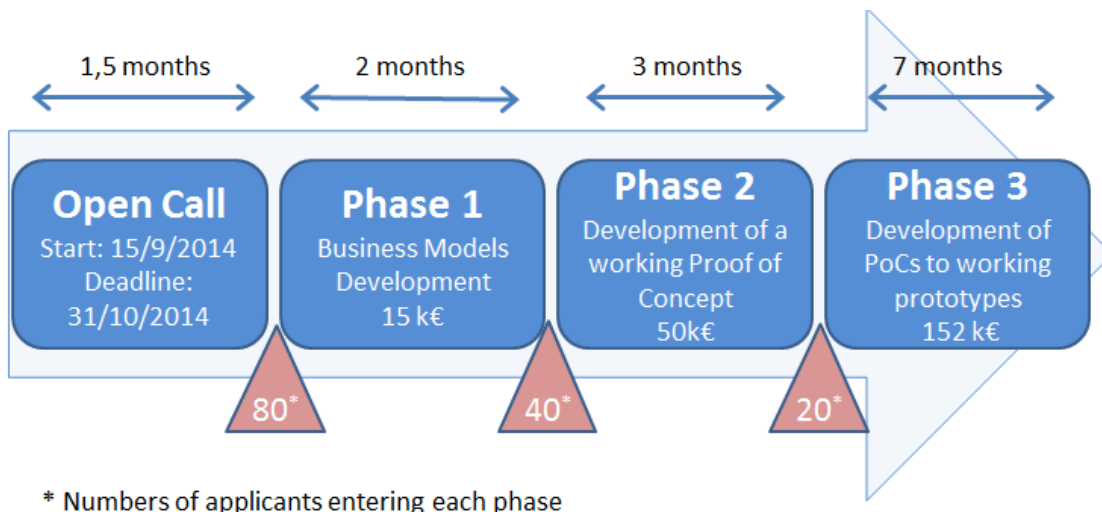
1,5 months

2 months

3 months

7 months

Open Call
Start: 15/9/2014
Deadline: 31/10/2014

Phase 1
Business Models Development
15 k€

Phase 2
Development of a working Proof of Concept
50k€

Phase 3
Development of PoCs to working prototypes
152 k€

$80^*$

$40^*$

$20^*$

* Numbers of applicants entering each phase